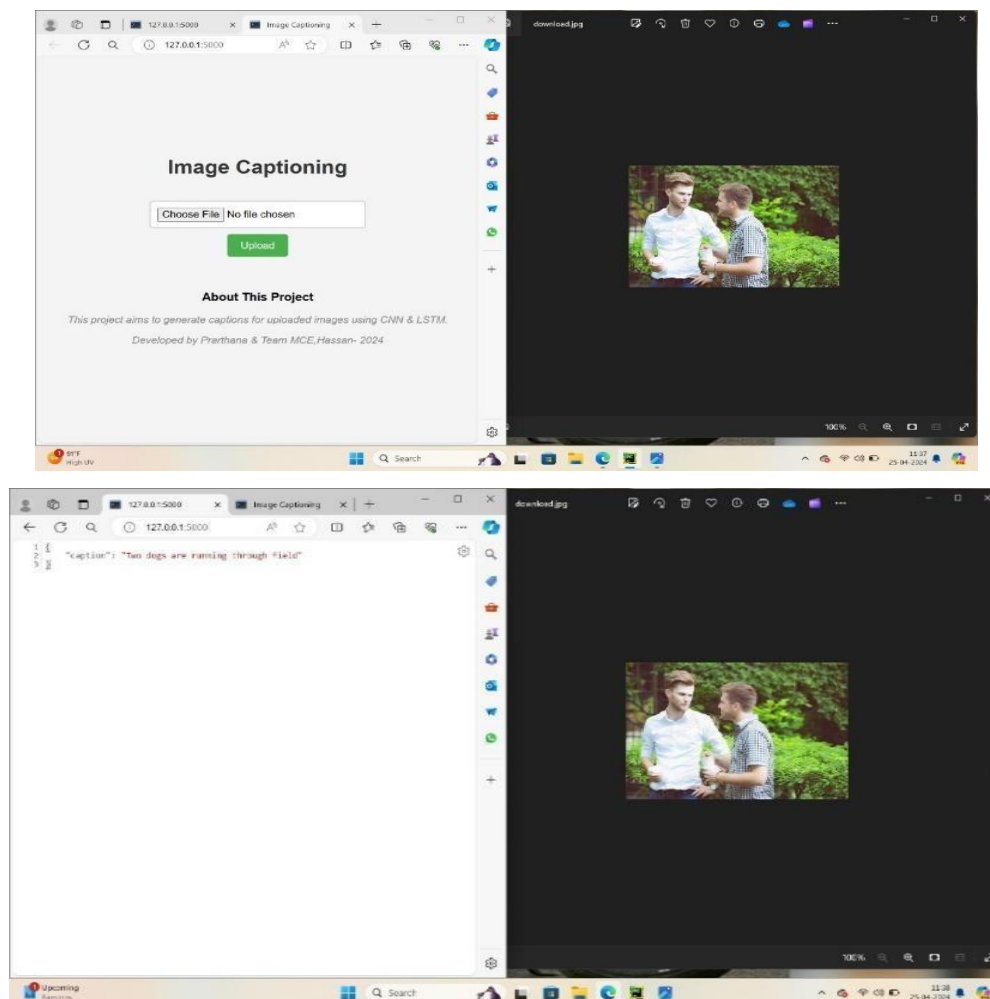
127.0.0.1:5000
Image Captioning
127.0.0.1:5000
download.jpg

Image Captioning

Choose File No file chosen

Upload

About This Project

This project aims to generate captions for uploaded images using CNN & LSTM.

Developed by Prarthana & Team MCE,Hassan- 2024

100%

91°F
High UV

Search

11:37
25-04-2024

127.0.0.1:5000
Image Captioning
127.0.0.1:5000
download.jpg

1 {
2 "caption": "Two dogs are running through field"
3 }

100%

Upcoming

Search

11:38
25-04-2024